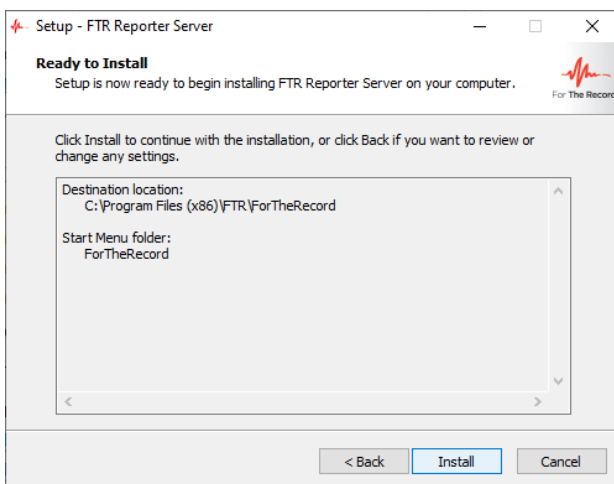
Setup - FTR Reporter Server

Ready to Install

Setup is now ready to begin installing FTR Reporter Server on your computer.

For The Record

Click Install to continue with the installation, or click Back if you want to review or change any settings.

Destination location:
C:\Program Files (x86)\FTR\ForTheRecord

Start Menu folder:
ForTheRecord

< Back

Install

Cancel